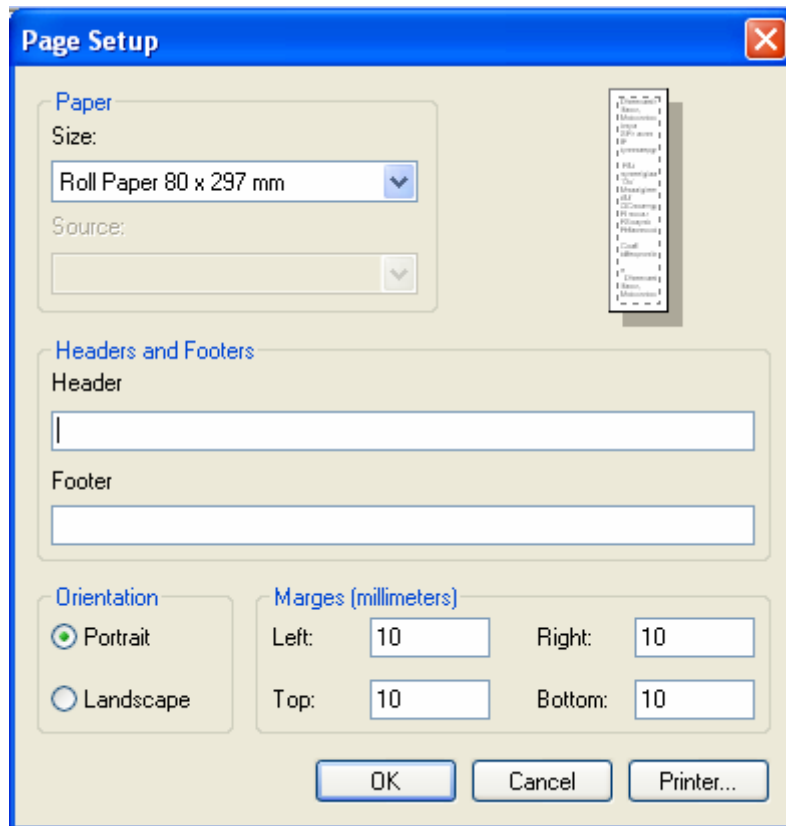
Page Setup

Paper
Size:
Roll Paper 80 x 297 mm
Source:

Headers and Footers
Header

Footer

Orientation
Portrait
Landscape

Marges (millimeters)
Left: 10
Right: 10
Top: 10
Bottom: 10

OK
Cancel
Printer...